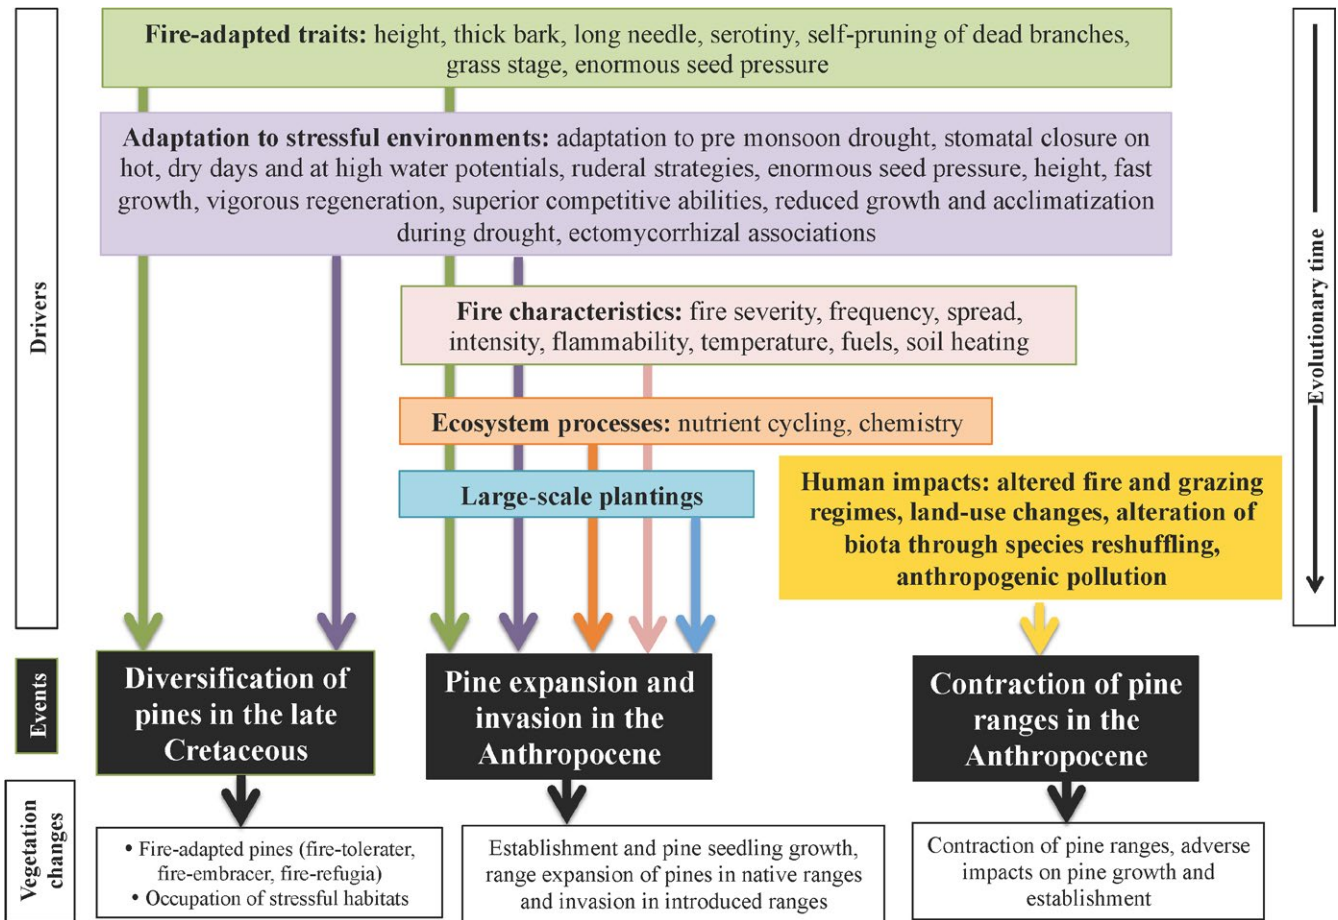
Drivers

Fire-adapted traits: height, thick bark, long needle, serotiny, self-pruning of dead branches, grass stage, enormous seed pressure

Adaptation to stressful environments: adaptation to pre monsoon drought, stomatal closure on hot, dry days and at high water potentials, ruderal strategies, enormous seed pressure, height, fast growth, vigorous regeneration, superior competitive abilities, reduced growth and acclimatization during drought, ectomycorrhizal associations

Fire characteristics: fire severity, frequency, spread, intensity, flammability, temperature, fuels, soil heating

Ecosystem processes: nutrient cycling, chemistry

Large-scale plantings

Human impacts: altered fire and grazing regimes, land-use changes, alteration of biota through species reshuffling, anthropogenic pollution

Evolutionary time

Events

Diversification of pines in the late Cretaceous

Pine expansion and invasion in the Anthropocene

Contraction of pine ranges in the Anthropocene

Vegetation changes

• Fire-adapted pines (fire-tolerater, fire-embracer, fire-refugia)
• Occupation of stressful habitats

Establishment and pine seedling growth, range expansion of pines in native ranges and invasion in introduced ranges

Contraction of pine ranges, adverse impacts on pine growth and establishment